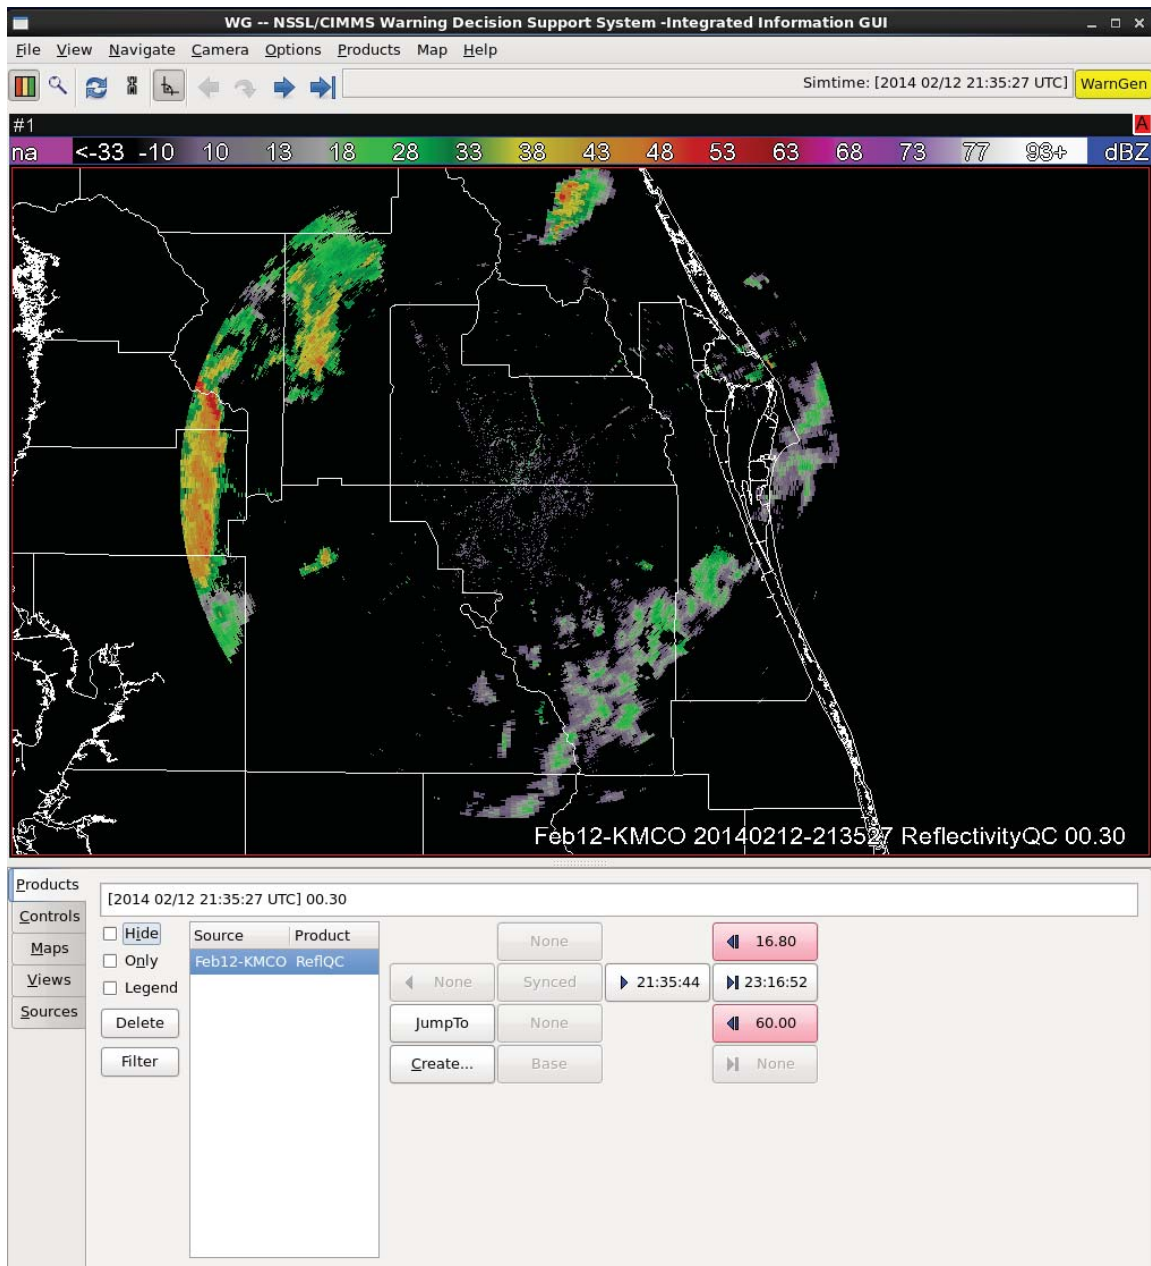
WG -- NSSL/CIMMS Warning Decision Support System -Integrated Information GUI

File View Navigate Camera Options Products Map Help

Simtime: [2014 02/12 21:35:27 UTC] WarnGen

#1 A

na <-33 -10 10 13 18 28 33 38 43 48 53 63 68 73 77 93+ dBZ

Feb12-KMCO 20140212-213527 ReflectivityQC 00.30

Products
Controls
Maps
Views
Sources

[2014 02/12 21:35:27 UTC] 00.30

Hide
Only
Legend
Delete
Filter

| Source | Product |
|---|---|
| Feb12-KMCO | ReflQC |

None
None Synced 21:35:44
JumpTo None
Create... Base

16.80
23:16:52
60.00
None